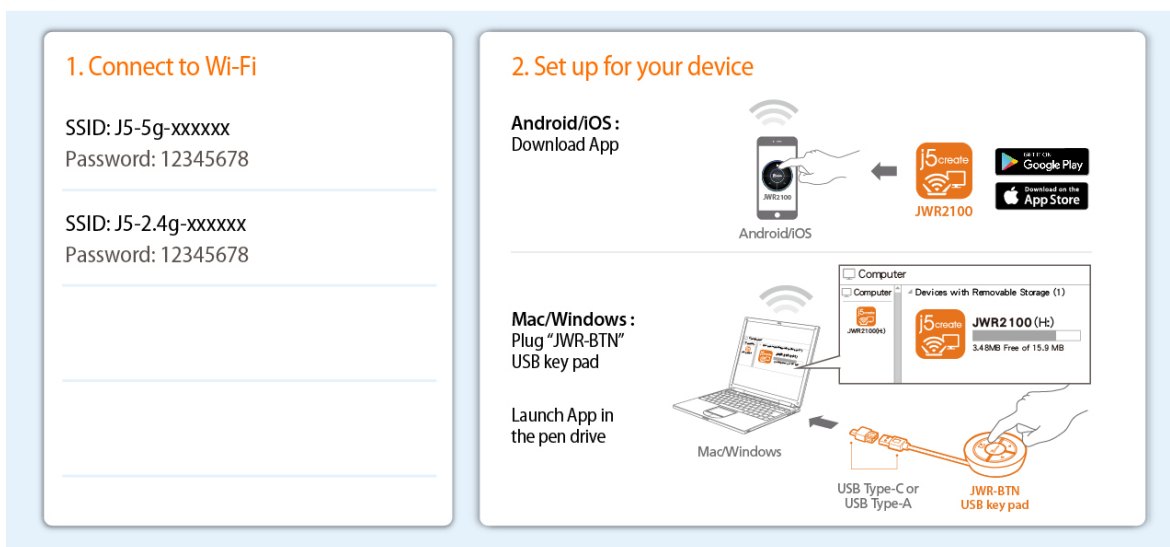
1. Connect to Wi-Fi

SSID: J5-5g-xxxxxx
Password: 12345678

SSID: J5-2.4g-xxxxxx
Password: 12345678

2. Set up for your device

Android/iOS :
Download App

JWR2100

Android/iOS

j5create

JWR2100

GET IT ON
Google Play

Download on the
App Store

Mac/Windows :
Plug "JWR-BTN" USB key pad

Launch App in the pen drive

Computer

Computer

Devices with Removable Storage (1)

JWR2100(H:)

j5create

JWR2100 (H:)

3.48MB Free of 15.9 MB

Mac/Windows

USB Type-C or USB Type-A

JWR-BTN
USB key pad